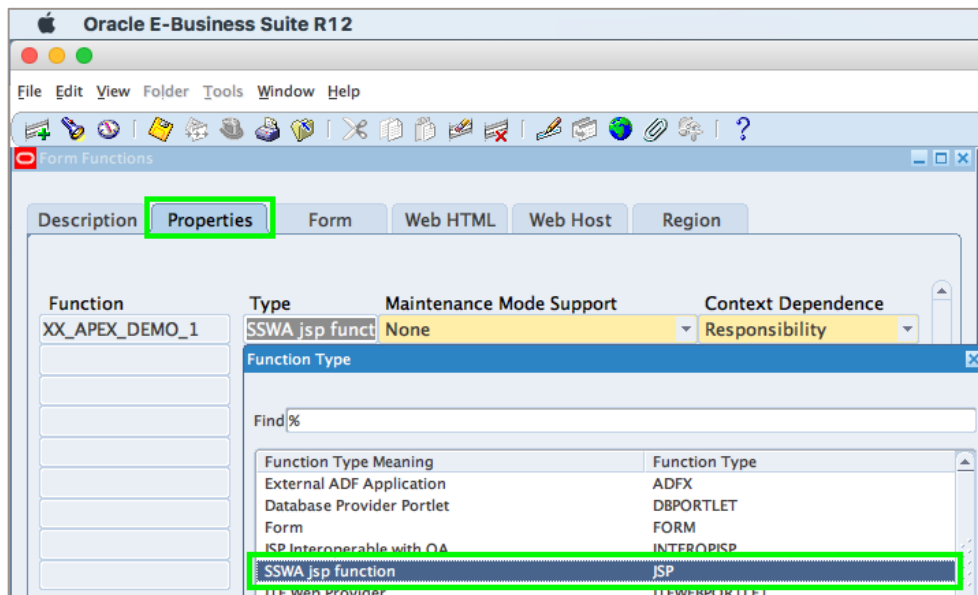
Oracle E-Business Suite R12

File Edit View Folder Tools Window Help

Form Functions

Description | Properties | Form | Web HTML | Web Host | Region

| Function | Type | Maintenance Mode Support | Context Dependence |
|---|---|---|---|
| XX_APEX_DEMO_1 | SSWA jsp funct | None | Responsibility |

Function Type

Find %

| Function Type Meaning | Function Type |
|---|---|
| External ADF Application | ADFX |
| Database Provider Portlet | DBPORTLET |
| Form | FORM |
| JSP Interoperable with OA | INTEROPJSP |
| SSWA jsp function | JSP |
| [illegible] | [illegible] |